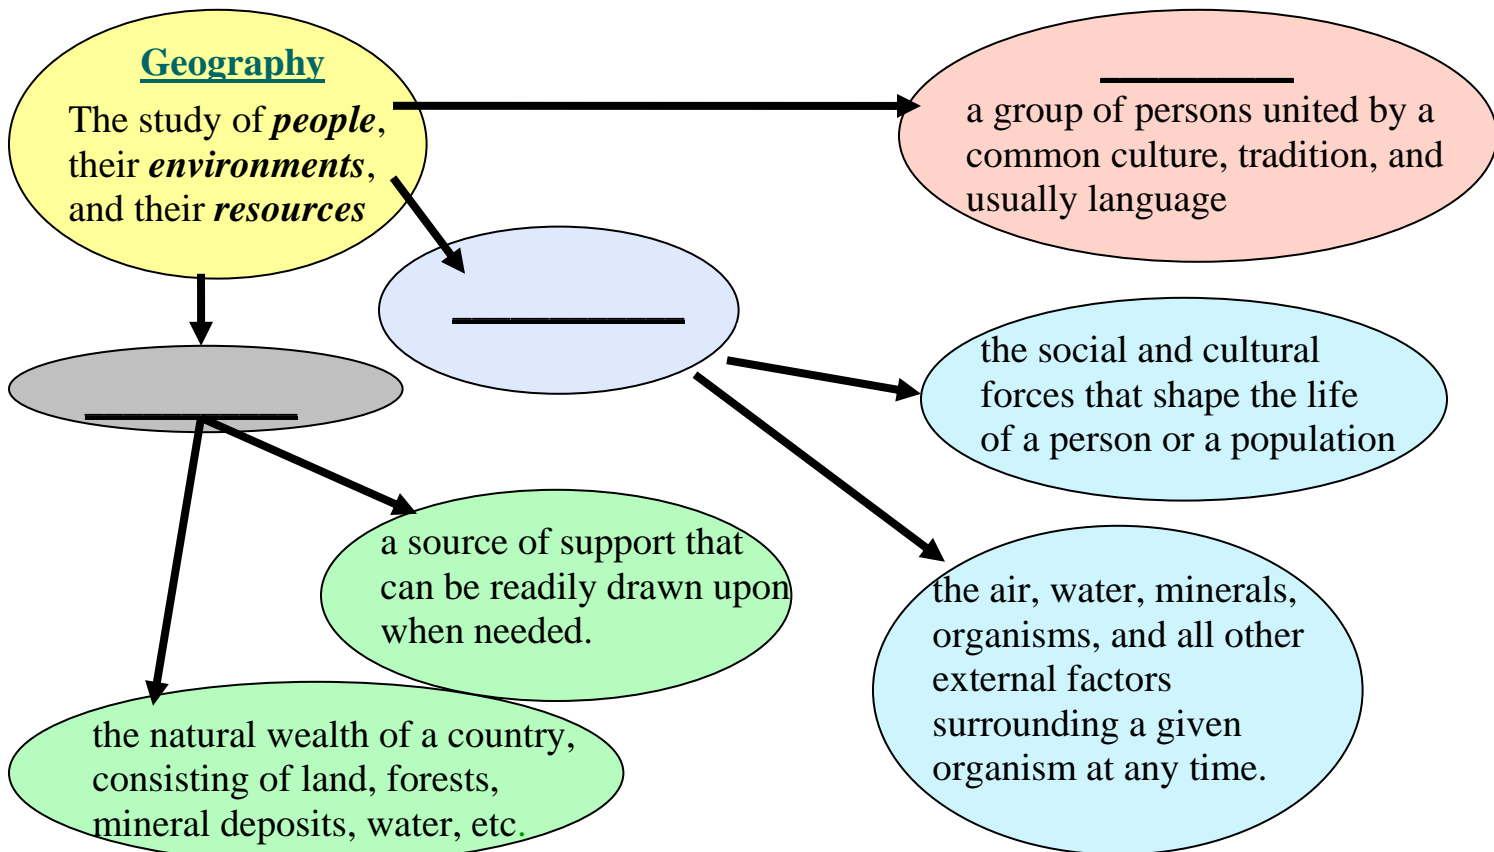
Geography

The study of ***people***, their ***environments***, and their ***resources***

________

a group of persons united by a common culture, tradition, and usually language

__________

__________

the social and cultural forces that shape the life of a person or a population

a source of support that can be readily drawn upon when needed.

the air, water, minerals, organisms, and all other external factors surrounding a given organism at any time.

the natural wealth of a country, consisting of land, forests, mineral deposits, water, etc.